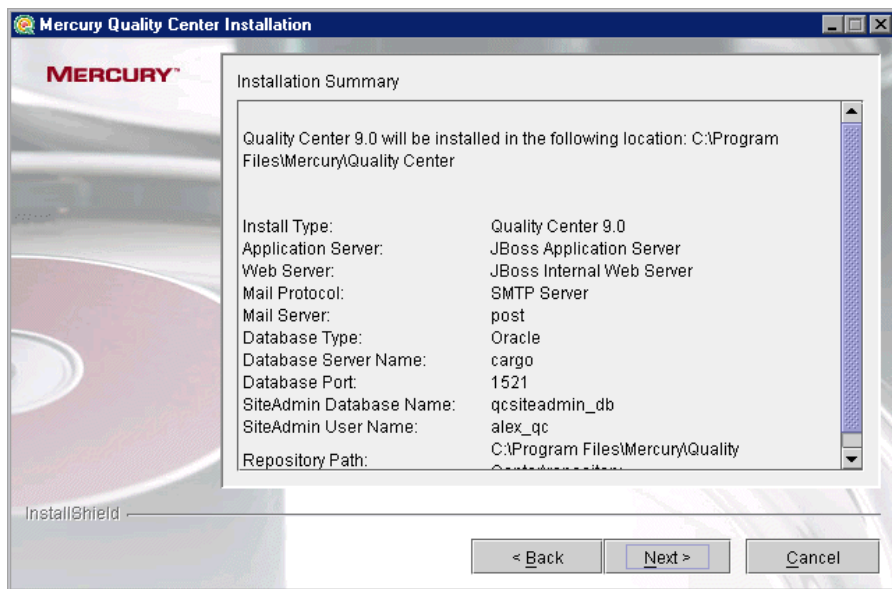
Mercury Quality Center Installation

MERCURY™

Installation Summary

Quality Center 9.0 will be installed in the following location: C:\Program Files\Mercury\Quality Center

| | |
|---|---|
| Install Type: | Quality Center 9.0 |
| Application Server: | JBoss Application Server |
| Web Server: | JBoss Internal Web Server |
| Mail Protocol: | SMTP Server |
| Mail Server: | post |
| Database Type: | Oracle |
| Database Server Name: | cargo |
| Database Port: | 1521 |
| SiteAdmin Database Name: | qcsiteadmin_db |
| SiteAdmin User Name: | alex_qc |
| Repository Path: | C:\Program Files\Mercury\Quality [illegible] |

InstallShield

< Back   Next >   Cancel